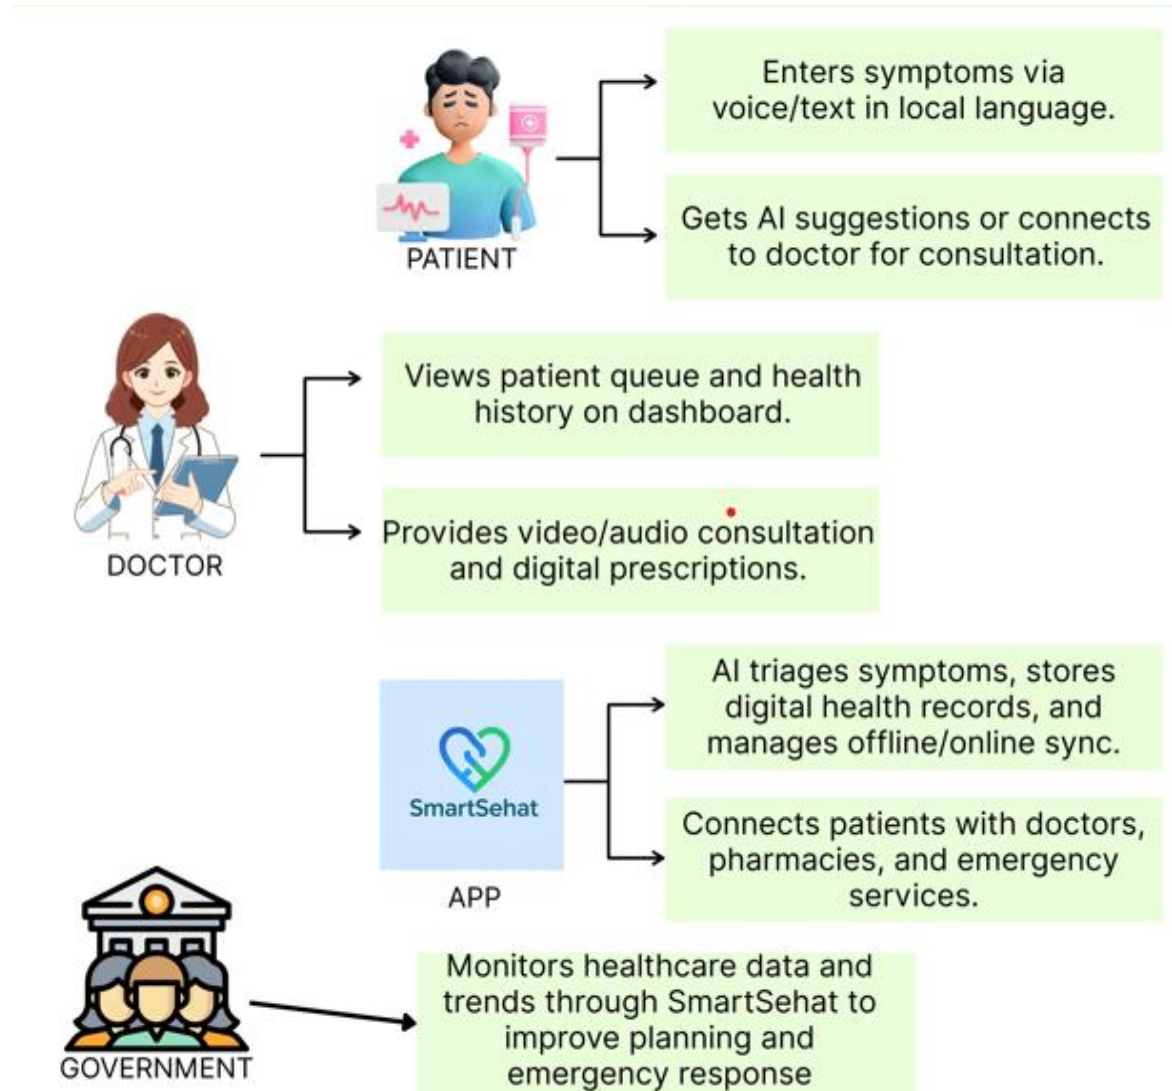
PATIENT

Enters symptoms via voice/text in local language.

Gets AI suggestions or connects to doctor for consultation.

DOCTOR

Views patient queue and health history on dashboard.

Provides video/audio consultation and digital prescriptions.

SmartSehat

APP

AI triages symptoms, stores digital health records, and manages offline/online sync.

Connects patients with doctors, pharmacies, and emergency services.

GOVERNMENT

Monitors healthcare data and trends through SmartSehat to improve planning and emergency response